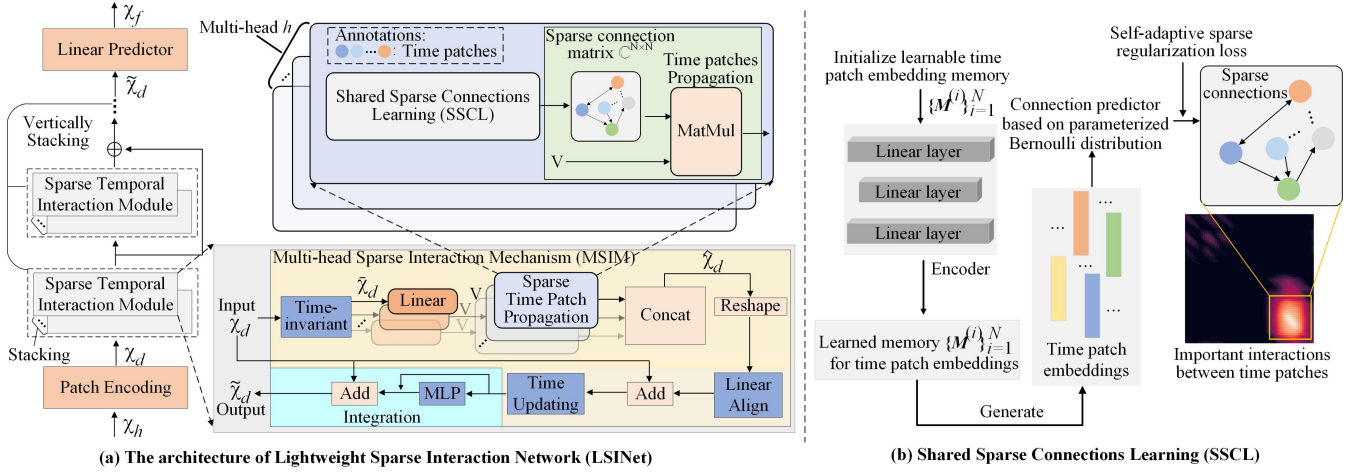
$\chi_f$

Linear Predictor

$\tilde{\chi}_d$

Vertically Stacking

Sparse Temporal Interaction Module

Sparse Temporal Interaction Module

Stacking

$\chi_d$

Patch Encoding

$\chi_h$

Multi-head $h$

Annotations: : Time patches

Sparse connection matrix $\mathbb{C}^{N\times N}$

Time patches Propagation

Shared Sparse Connections Learning (SSCL)

MatMul

V

Multi-head Sparse Interaction Mechanism (MSIM)

Input $\chi_d$

Time-invariant

$\bar{\chi}_d$

Linear

V

V

Sparse Time Patch Propagation

Concat

$\hat{\chi}_d$

Reshape

$\tilde{\chi}_d$ Output

Add

MLP

Integration

Time Updating

Add

Linear Align

(a) The architecture of Lightweight Sparse Interaction Network (LSINet)

Initialize learnable time patch embedding memory

$\{M^{(i)}\}_{i=1}^N$

Linear layer

Linear layer

Linear layer

Encoder

Learned memory $\{M^{(i)}\}_{i=1}^N$ for time patch embeddings

Generate

Connection predictor based on parameterized Bernoulli distribution

...

...

...

...

Time patch embeddings

Self-adaptive sparse regularization loss

Sparse connections

Important interactions between time patches

(b) Shared Sparse Connections Learning (SSCL)